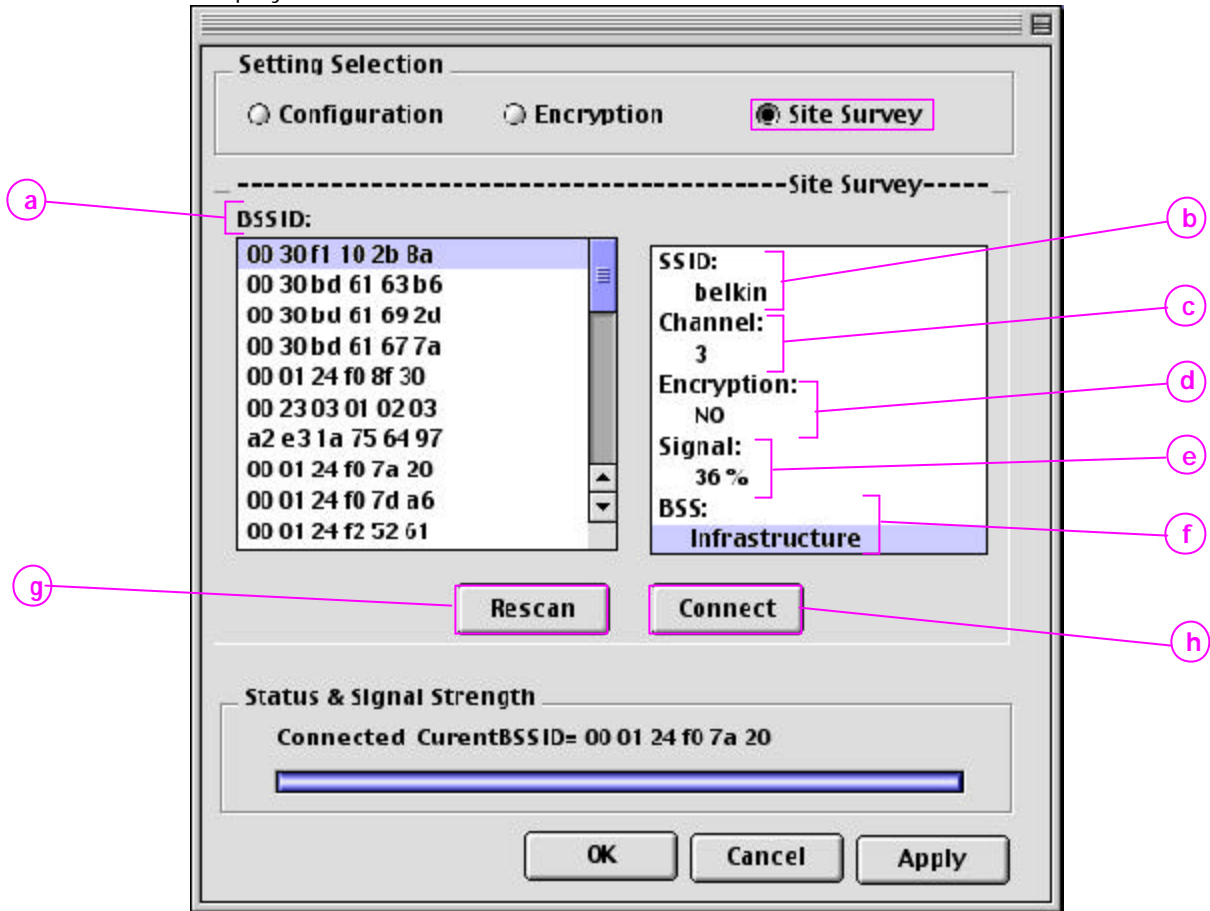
Setting Selection

Configuration Encryption Site Survey

----------------------------------------Site Survey-----

a

BSSID:

00 30 f1 10 2b 8a
00 30 bd 61 63 b6
00 30 bd 61 69 2d
00 30 bd 61 67 7a
00 01 24 f0 8f 30
00 23 03 01 02 03
a2 e3 1a 75 64 97
00 01 24 f0 7a 20
00 01 24 f0 7d a6
00 01 24 f2 52 61

SSID:
belkin
Channel:
3
Encryption:
NO
Signal:
36 %
BSS:
Infrastructure

b
c
d
e
f

g

Rescan

Connect

h

Status & Signal Strength

Connected CurentBSSID= 00 01 24 f0 7a 20

OK Cancel Apply